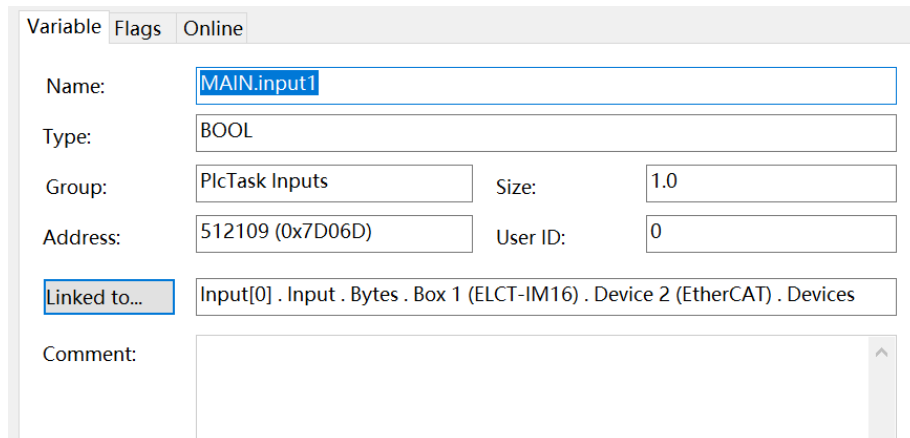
Variable Flags Online

Name: MAIN.input1

Type: BOOL

Group: PlcTask Inputs Size: 1.0

Address: 512109 (0x7D06D) User ID: 0

Linked to... Input[0] . Input . Bytes . Box 1 (ELCT-IM16) . Device 2 (EtherCAT) . Devices

Comment: